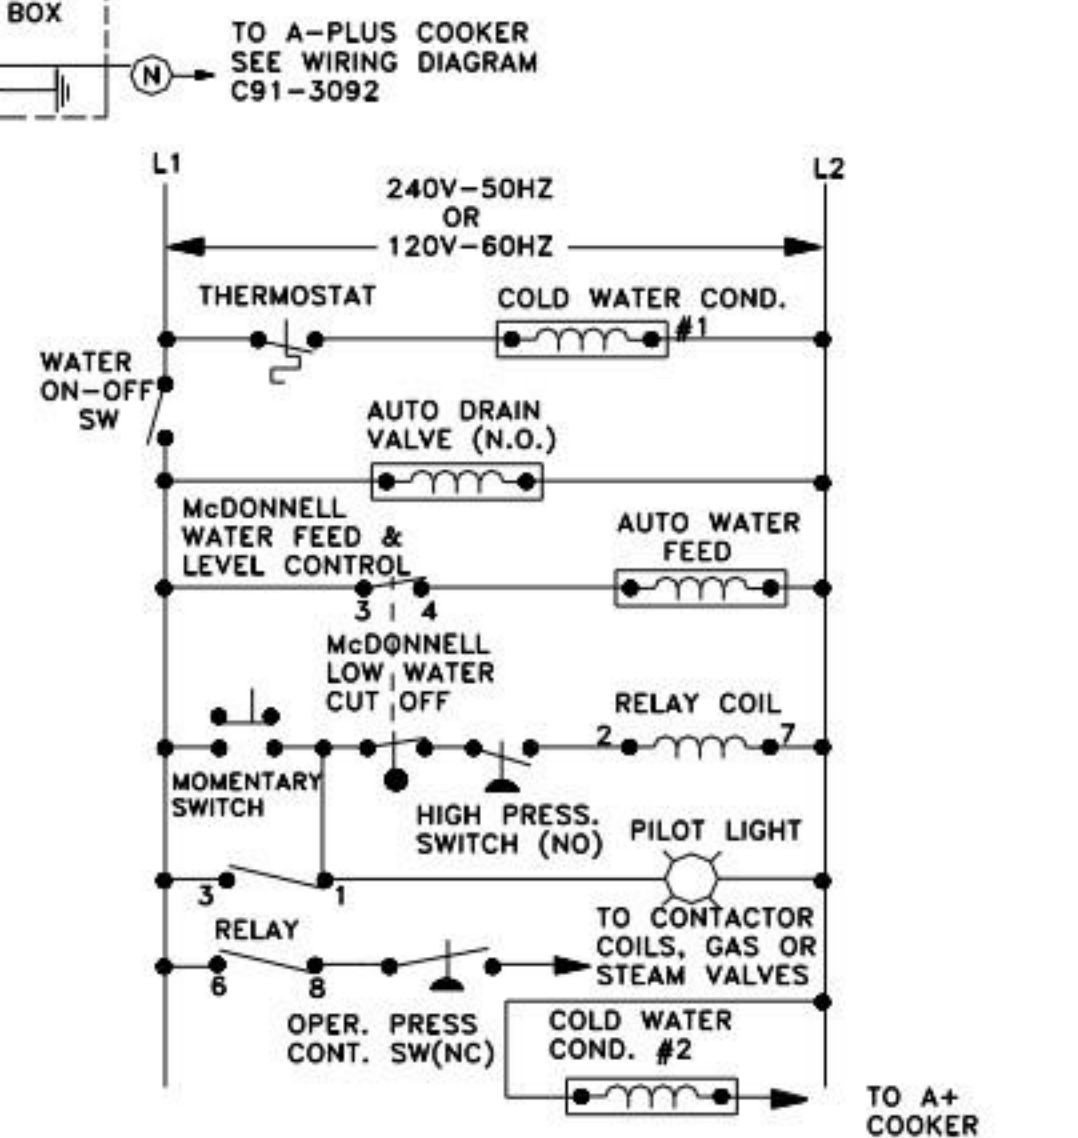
BOX

N

TO A-PLUS COOKER SEE WIRING DIAGRAM C91-3092

L1

L2

240V-50HZ OR 120V-60HZ

THERMOSTAT

COLD WATER COND. #1

WATER ON-OFF SW

AUTO DRAIN VALVE (N.O.)

McDONNELL WATER FEED & LEVEL CONTROL

AUTO WATER FEED

3

4

McDONNELL LOW WATER CUT OFF

RELAY COIL

2

7

MOMENTARY SWITCH

HIGH PRESS. SWITCH (NO)

PILOT LIGHT

3

1

RELAY

6

8

TO CONTACTOR COILS, GAS OR STEAM VALVES

OPER. PRESS CONT. SW(NC)

COLD WATER COND. #2

TO A+ COOKER